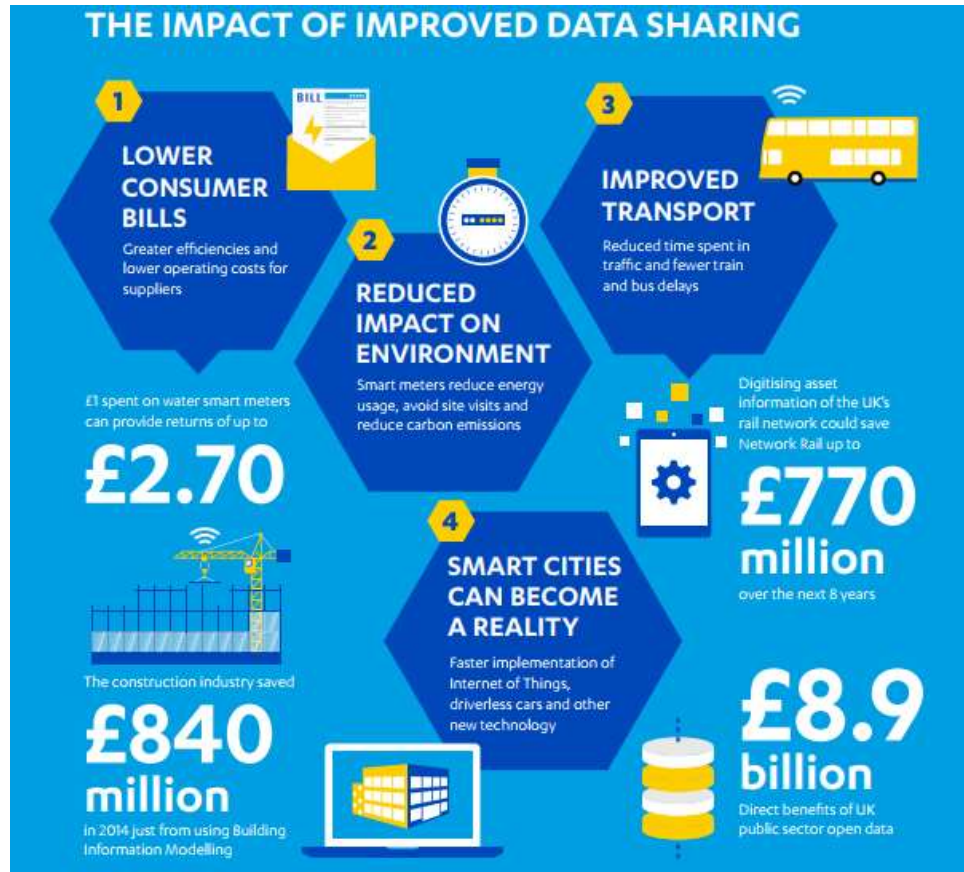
THE IMPACT OF IMPROVED DATA SHARING

1

BILL

LOWER CONSUMER BILLS

Greater efficiencies and lower operating costs for suppliers

2

REDUCED IMPACT ON ENVIRONMENT

Smart meters reduce energy usage, avoid site visits and reduce carbon emissions

3

IMPROVED TRANSPORT

Reduced time spent in traffic and fewer train and bus delays

£1 spent on water smart meters can provide returns of up to

£2.70

Digitising asset information of the UK's rail network could save Network Rail up to

£770 million

over the next 8 years

4

SMART CITIES CAN BECOME A REALITY

Faster implementation of Internet of Things, driverless cars and other new technology

The construction industry saved

£840 million

in 2014 just from using Building Information Modelling

£8.9 billion

Direct benefits of UK public sector open data